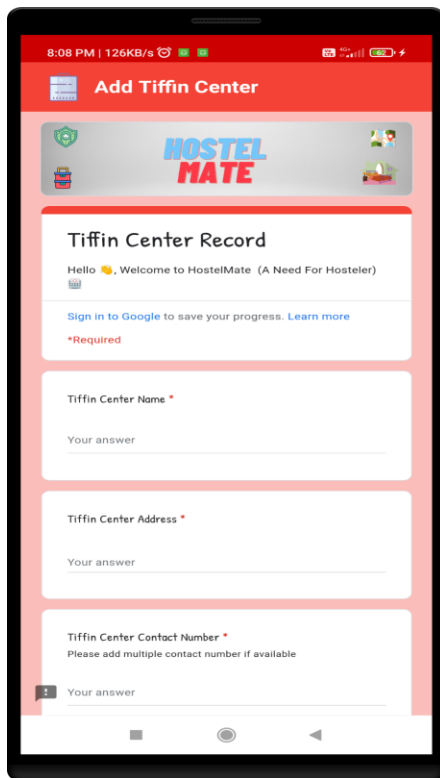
8:08 PM | 126KB/s

Add Tiffin Center

HOSTEL MATE

Tiffin Center Record

Hello 👏, Welcome to HostelMate (A Need For Hosteler)

Sign in to Google to save your progress. Learn more

*Required

Tiffin Center Name *

Your answer

Tiffin Center Address *

Your answer

Tiffin Center Contact Number *

Please add multiple contact number if available

Your answer